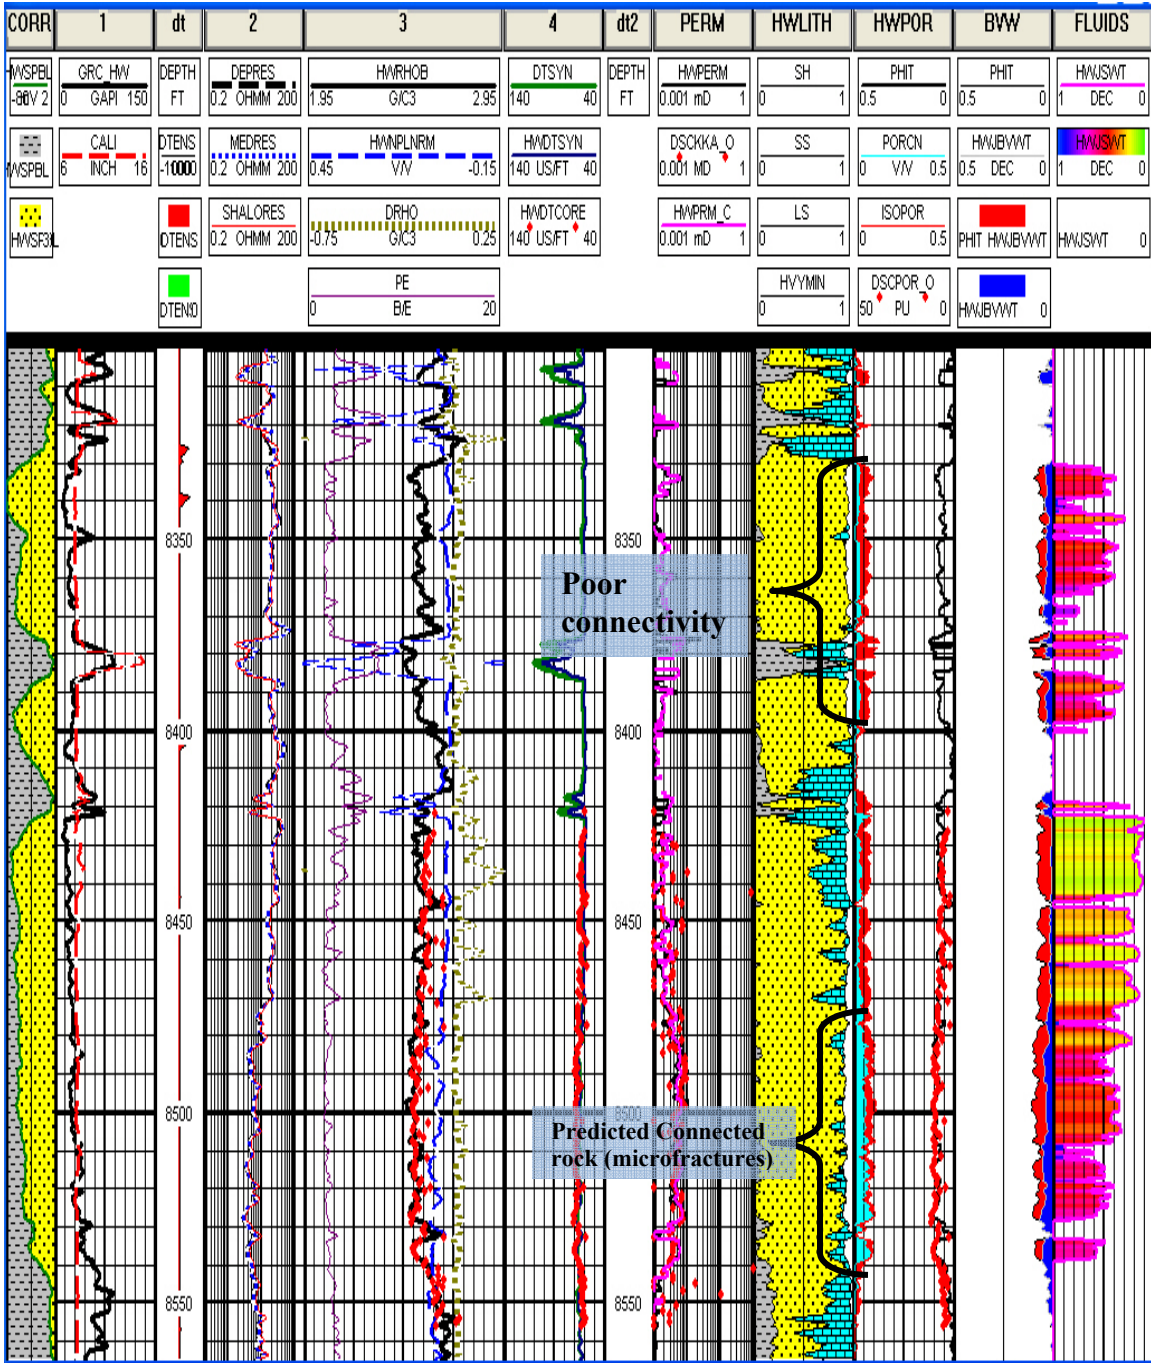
CORR | 1 | dt | 2 | 3 | 4 | dt2 | PERM | HWLITH | HWPOR | BVW | FLUIDS

HWSPBL -80V 2
GRC_HW 0 GAPI 150
DEPTH FT
DEPRES 0.2 OHMM 200
HWRHOB 1.95 G/C3 2.95
DTSYN 140 40
DEPTH FT
HWPERM 0.001 mD 1
SH 0 1
PHIT 0.5 0
PHIT 0.5 0
HWSWT 1 DEC 0

HWSPBL
CALI 6 INCH 16
DTENS -10000
MEDRES 0.2 OHMM 200
HWNPLNRM 0.45 V/V -0.15
HWDTSYN 140 US/FT 40
DSCKKA_O 0.001 MD 1
SS 0 1
PORCN 0 V/V 0.5
HWJBVWT 0.5 DEC 0
HWSWT 1 DEC 0

HWSF3L
DTENS
SHALORES 0.2 OHMM 200
DRHO -0.75 G/C3 0.25
HWDTCORE 140 US/FT 40
HWPRM_C 0.001 mD 1
LS 0 1
ISOPOR 0 0.5
PHIT HWJBVWT
HWSWT 0

DTEN0
PE 0 B/E 20
HVYMIN 0 1
DSCPOR_O 50 PU 0
HWJBVWT 0

8350
8350
8400
8400
8450
8450
8500
8500
8550
8550

Poor connectivity

Predicted Connected rock (microfractures)